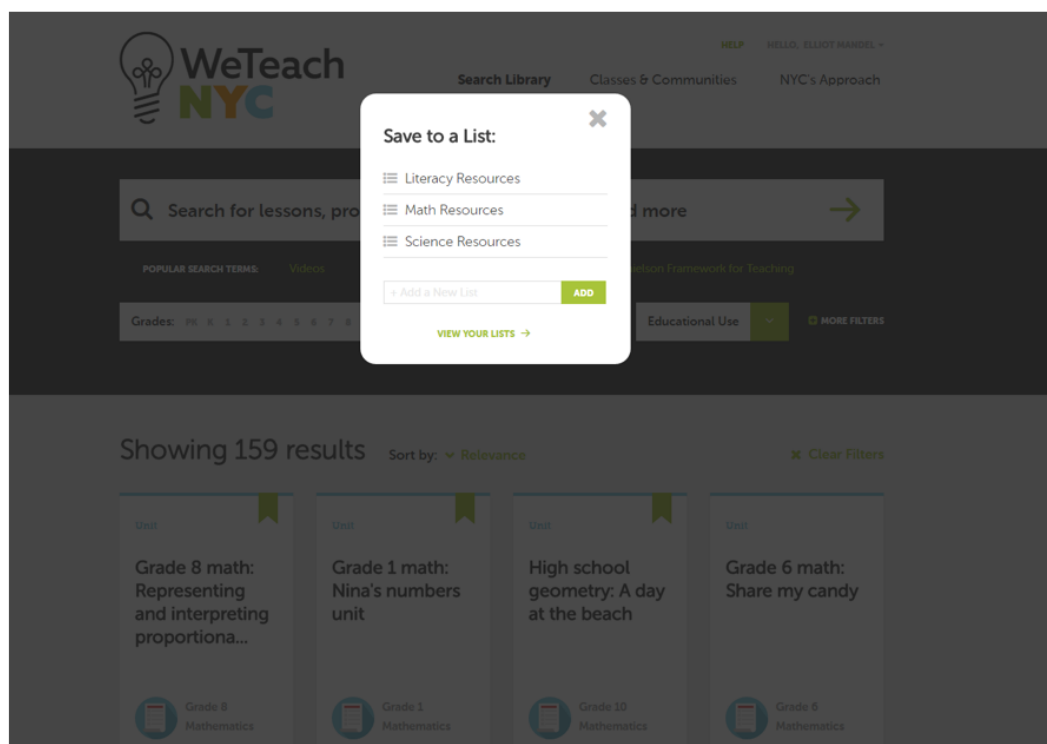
WeTeach NYC

HELP HELLO, ELLIOT MANDEL

Search Library Classes & Communities NYC's Approach

Search for lessons, pro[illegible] d more

POPULAR SEARCH TERMS: Videos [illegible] elson Framework for Teaching

Grades: PK K 1 2 3 4 5 6 7 8 Educational Use MORE FILTERS

Save to a List:

Literacy Resources

Math Resources

Science Resources

+ Add a New List ADD

VIEW YOUR LISTS →

Showing 159 results Sort by: Relevance Clear Filters

Unit

Grade 8 math: Representing and interpreting proportiona...

Grade 8 Mathematics

Unit

Grade 1 math: Nina's numbers unit

Grade 1 Mathematics

Unit

High school geometry: A day at the beach

Grade 10 Mathematics

Unit

Grade 6 math: Share my candy

Grade 6 Mathematics